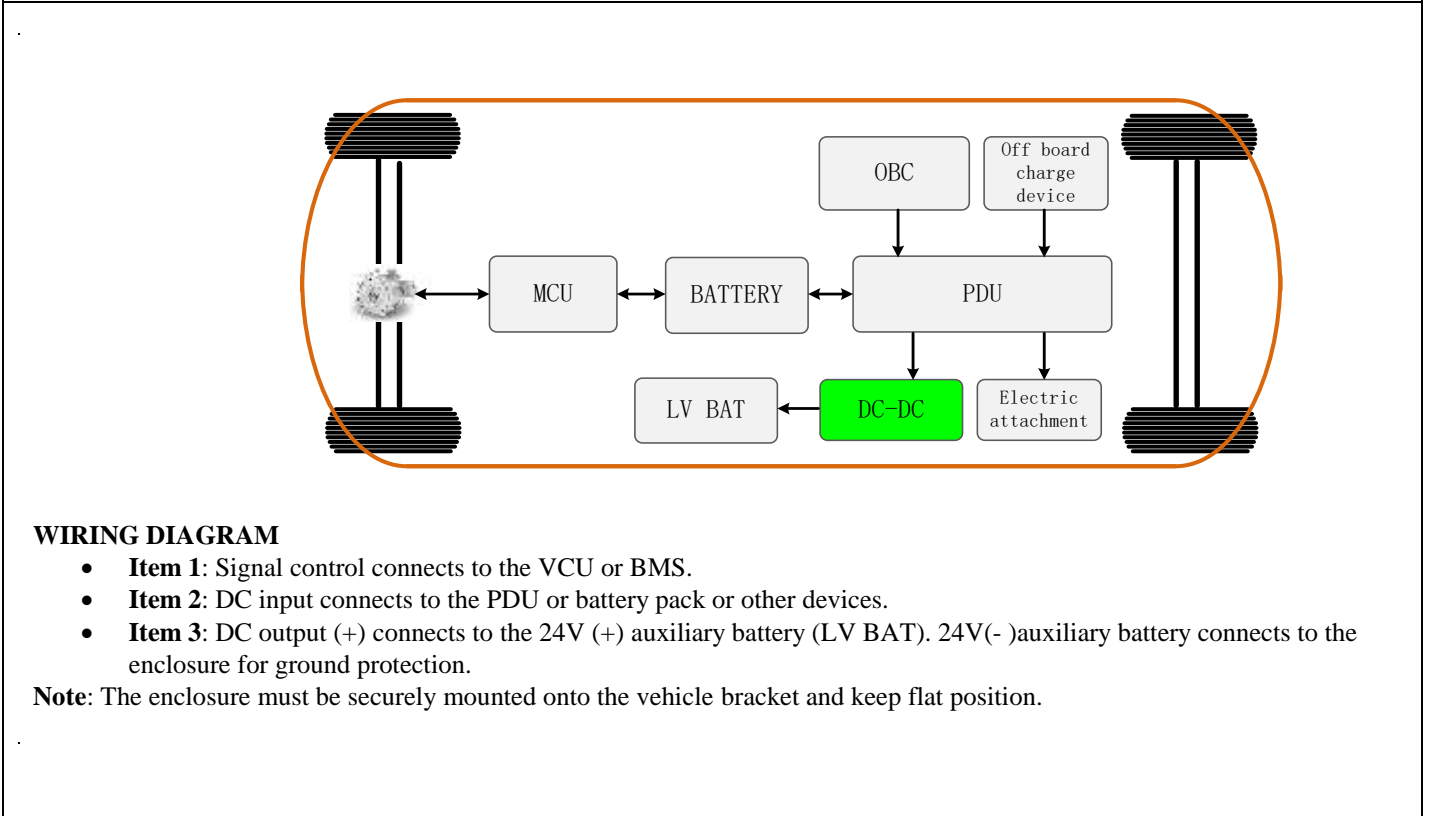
OBC

Off board charge device

MCU

BATTERY

PDU

LV BAT

DC-DC

Electric attachment

**WIRING DIAGRAM**

- **Item 1**: Signal control connects to the VCU or BMS.
- **Item 2**: DC input connects to the PDU or battery pack or other devices.
- **Item 3**: DC output (+) connects to the 24V (+) auxiliary battery (LV BAT). 24V(- )auxiliary battery connects to the enclosure for ground protection.

**Note**: The enclosure must be securely mounted onto the vehicle bracket and keep flat position.